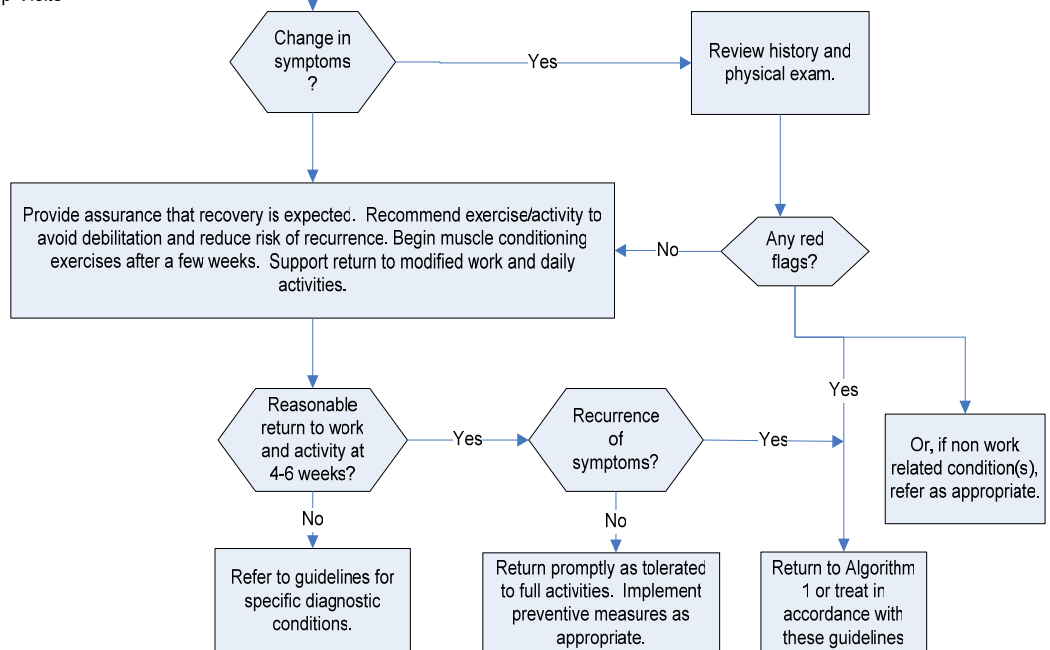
p Visits

Change in symptoms ?

Yes

Review history and physical exam.

Provide assurance that recovery is expected. Recommend exercise/activity to avoid debilitation and reduce risk of recurrence. Begin muscle conditioning exercises after a few weeks. Support return to modified work and daily activities.

No

Any red flags?

Yes

Or, if non work related condition(s), refer as appropriate.

Reasonable return to work and activity at 4-6 weeks?

Yes

Recurrence of symptoms?

Yes

No

No

Refer to guidelines for specific diagnostic conditions.

Return promptly as tolerated to full activities. Implement preventive measures as appropriate.

Return to Algorithm 1 or treat in accordance with these guidelines